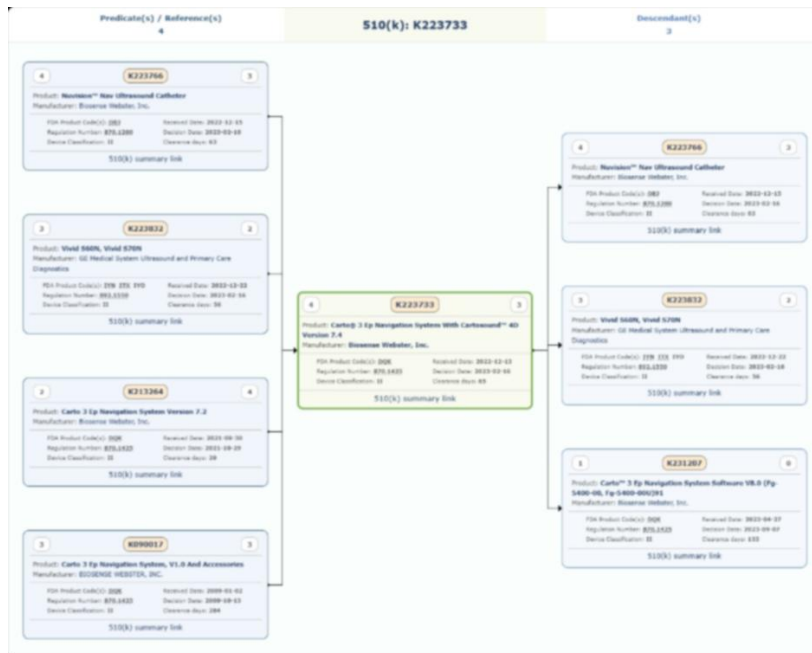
Predicate(s) / Reference(s)
4

510(k): K223733

Descendant(s)
3

4
K223766
3
Product: Nuvision™ Nav Ultrasound Catheter
Manufacturer: Biosense Webster, Inc.
FDA Product Code(s): DBJ
Regulation Number: 870.1200
Device Classification: II
Received Date: 2022-12-15
Decision Date: 2023-02-16
Clearance days: 63
510(k) summary link

3
K223832
2
Product: Vivid S60N, Vivid S70N
Manufacturer: GE Medical System Ultrasound and Primary Care Diagnostics
FDA Product Code(s): IYN ITX IYO
Regulation Number: 892.1550
Device Classification: II
Received Date: 2022-12-22
Decision Date: 2023-02-16
Clearance days: 56
510(k) summary link

2
K213264
4
Product: Carto 3 Ep Navigation System Version 7.2
Manufacturer: Biosense Webster, Inc.
FDA Product Code(s): DQK
Regulation Number: 870.1425
Device Classification: II
Received Date: 2021-09-30
Decision Date: 2021-10-29
Clearance days: 29
510(k) summary link

3
K090017
3
Product: Carto 3 Ep Navigation System, V1.0 And Accessories
Manufacturer: BIOSENSE WEBSTER, INC.
FDA Product Code(s): DQK
Regulation Number: 870.1425
Device Classification: II
Received Date: 2009-01-02
Decision Date: 2009-10-13
Clearance days: 284
510(k) summary link

4
K223733
3
Product: Carto® 3 Ep Navigation System With Cartosound™ 4D Version 7.4
Manufacturer: Biosense Webster, Inc.
FDA Product Code(s): DQK
Regulation Number: 870.1425
Device Classification: II
Received Date: 2022-12-13
Decision Date: 2023-02-16
Clearance days: 65
510(k) summary link

4
K223766
3
Product: Nuvision™ Nav Ultrasound Catheter
Manufacturer: Biosense Webster, Inc.
FDA Product Code(s): DBJ
Regulation Number: 870.1200
Device Classification: II
Received Date: 2022-12-15
Decision Date: 2023-02-16
Clearance days: 63
510(k) summary link

3
K223832
2
Product: Vivid S60N, Vivid S70N
Manufacturer: GE Medical System Ultrasound and Primary Care Diagnostics
FDA Product Code(s): IYN ITX IYO
Regulation Number: 892.1550
Device Classification: II
Received Date: 2022-12-22
Decision Date: 2023-02-16
Clearance days: 56
510(k) summary link

1
K231287
0
Product: Carto™ 3 Ep Navigation System Software V8.0 (Fg-5400-00, Fg-5400-00/91
Manufacturer: Biosense Webster, Inc.
FDA Product Code(s): DQK
Regulation Number: 870.1425
Device Classification: II
Received Date: 2023-04-27
Decision Date: 2023-09-07
Clearance days: 133
510(k) summary link